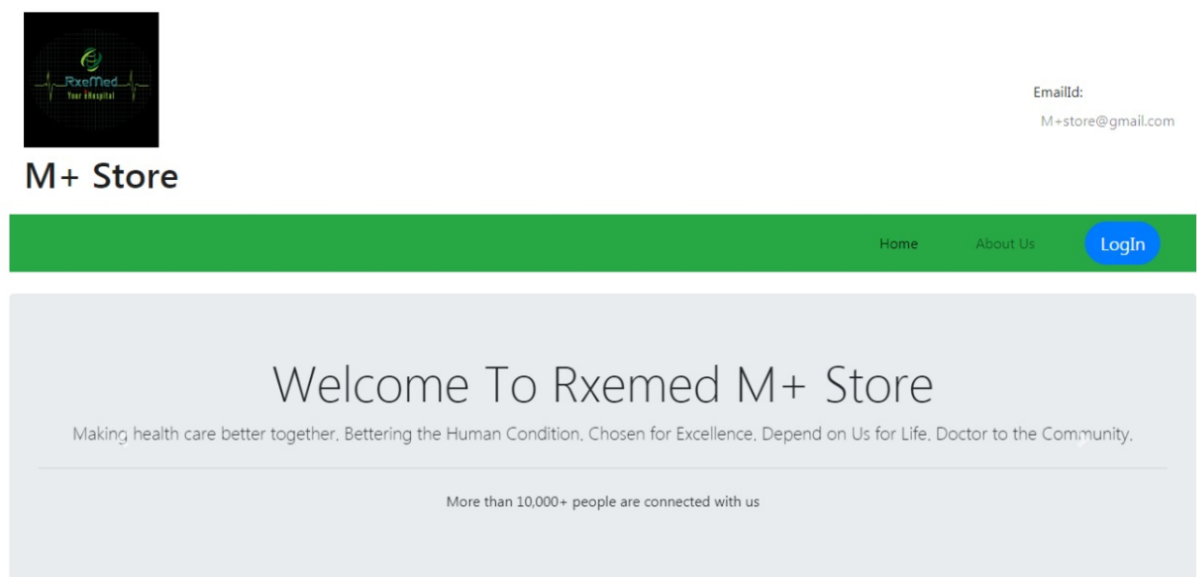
RxeMed
Your eHospital

M+ Store

EmailId:
M+store@gmail.com

Home
About Us
LogIn

Welcome To Rxemed M+ Store

Making health care better together, Bettering the Human Condition, Chosen for Excellence, Depend on Us for Life, Doctor to the Community.

More than 10,000+ people are connected with us